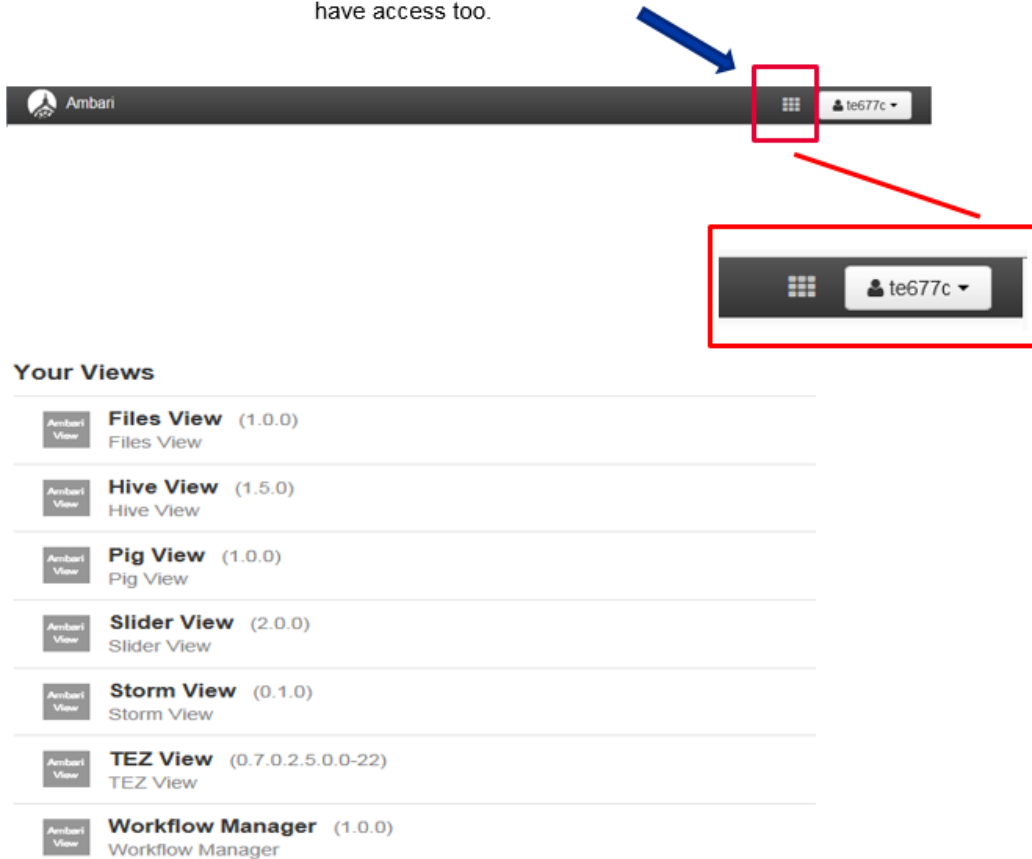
have access too.

Ambari

te677c

te677c

Your Views

Ambari View

Files View (1.0.0)
Files View

Ambari View

Hive View (1.5.0)
Hive View

Ambari View

Pig View (1.0.0)
Pig View

Ambari View

Slider View (2.0.0)
Slider View

Ambari View

Storm View (0.1.0)
Storm View

Ambari View

TEZ View (0.7.0.2.5.0.0-22)
TEZ View

Ambari View

Workflow Manager (1.0.0)
Workflow Manager